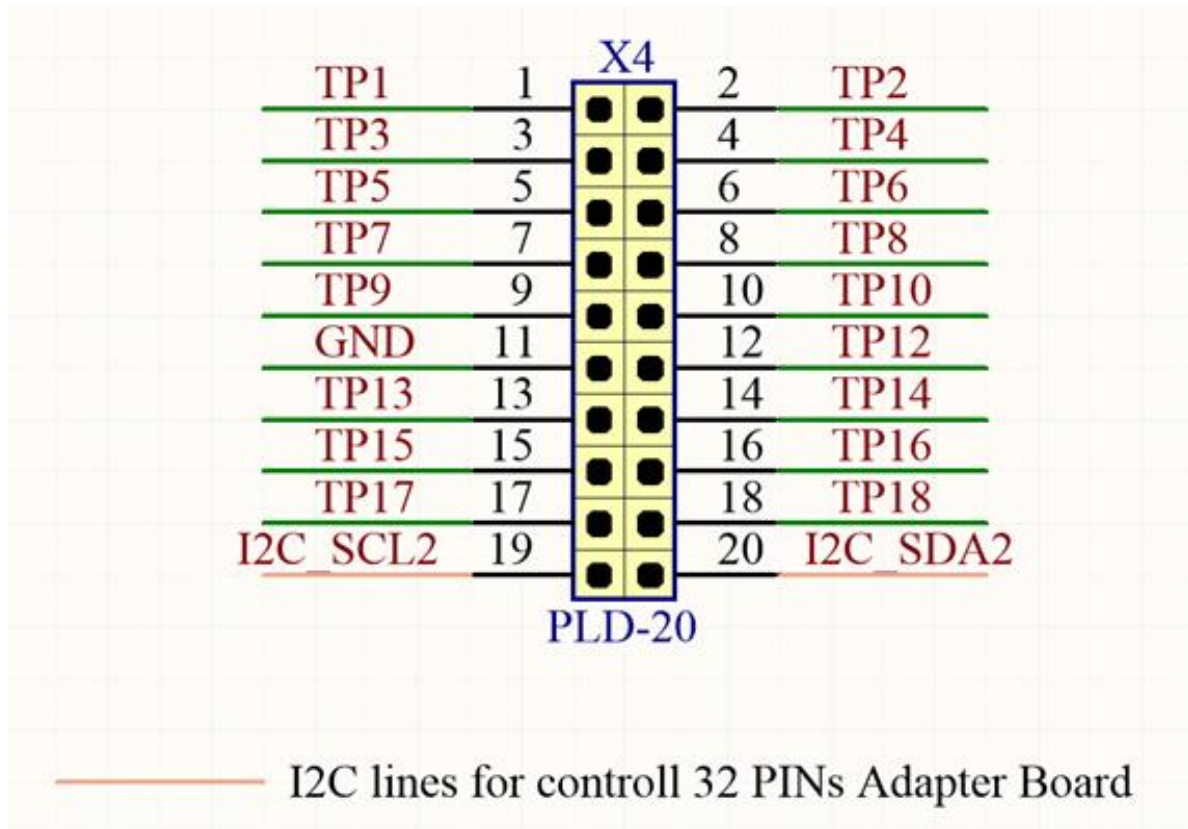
X4

| | | | |
|---|---|---|---|
| TP1 | 1 | 2 | TP2 |
| TP3 | 3 | 4 | TP4 |
| TP5 | 5 | 6 | TP6 |
| TP7 | 7 | 8 | TP8 |
| TP9 | 9 | 10 | TP10 |
| GND | 11 | 12 | TP12 |
| TP13 | 13 | 14 | TP14 |
| TP15 | 15 | 16 | TP16 |
| TP17 | 17 | 18 | TP18 |
| I2C_SCL2 | 19 | 20 | I2C_SDA2 |

PLD-20

I2C lines for controll 32 PINs Adapter Board